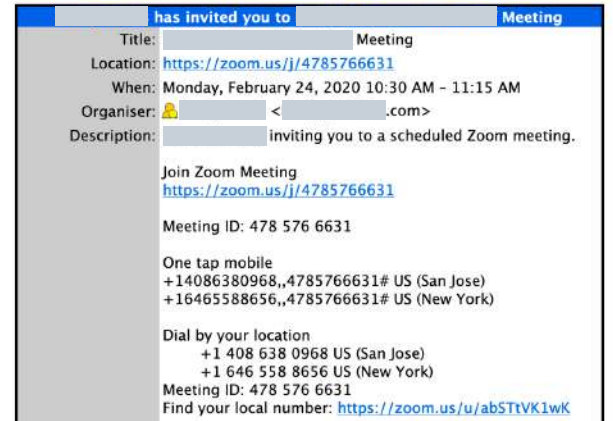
has invited you to Meeting

Title: Meeting
Location: https://zoom.us/j/4785766631
When: Monday, February 24, 2020 10:30 AM – 11:15 AM
Organiser: < .com>
Description: inviting you to a scheduled Zoom meeting.

Join Zoom Meeting
https://zoom.us/j/4785766631

Meeting ID: 478 576 6631

One tap mobile
+14086380968,,4785766631# US (San Jose)
+16465588656,,4785766631# US (New York)

Dial by your location
+1 408 638 0968 US (San Jose)
+1 646 558 8656 US (New York)
Meeting ID: 478 576 6631
Find your local number: https://zoom.us/u/abSTtVK1wK